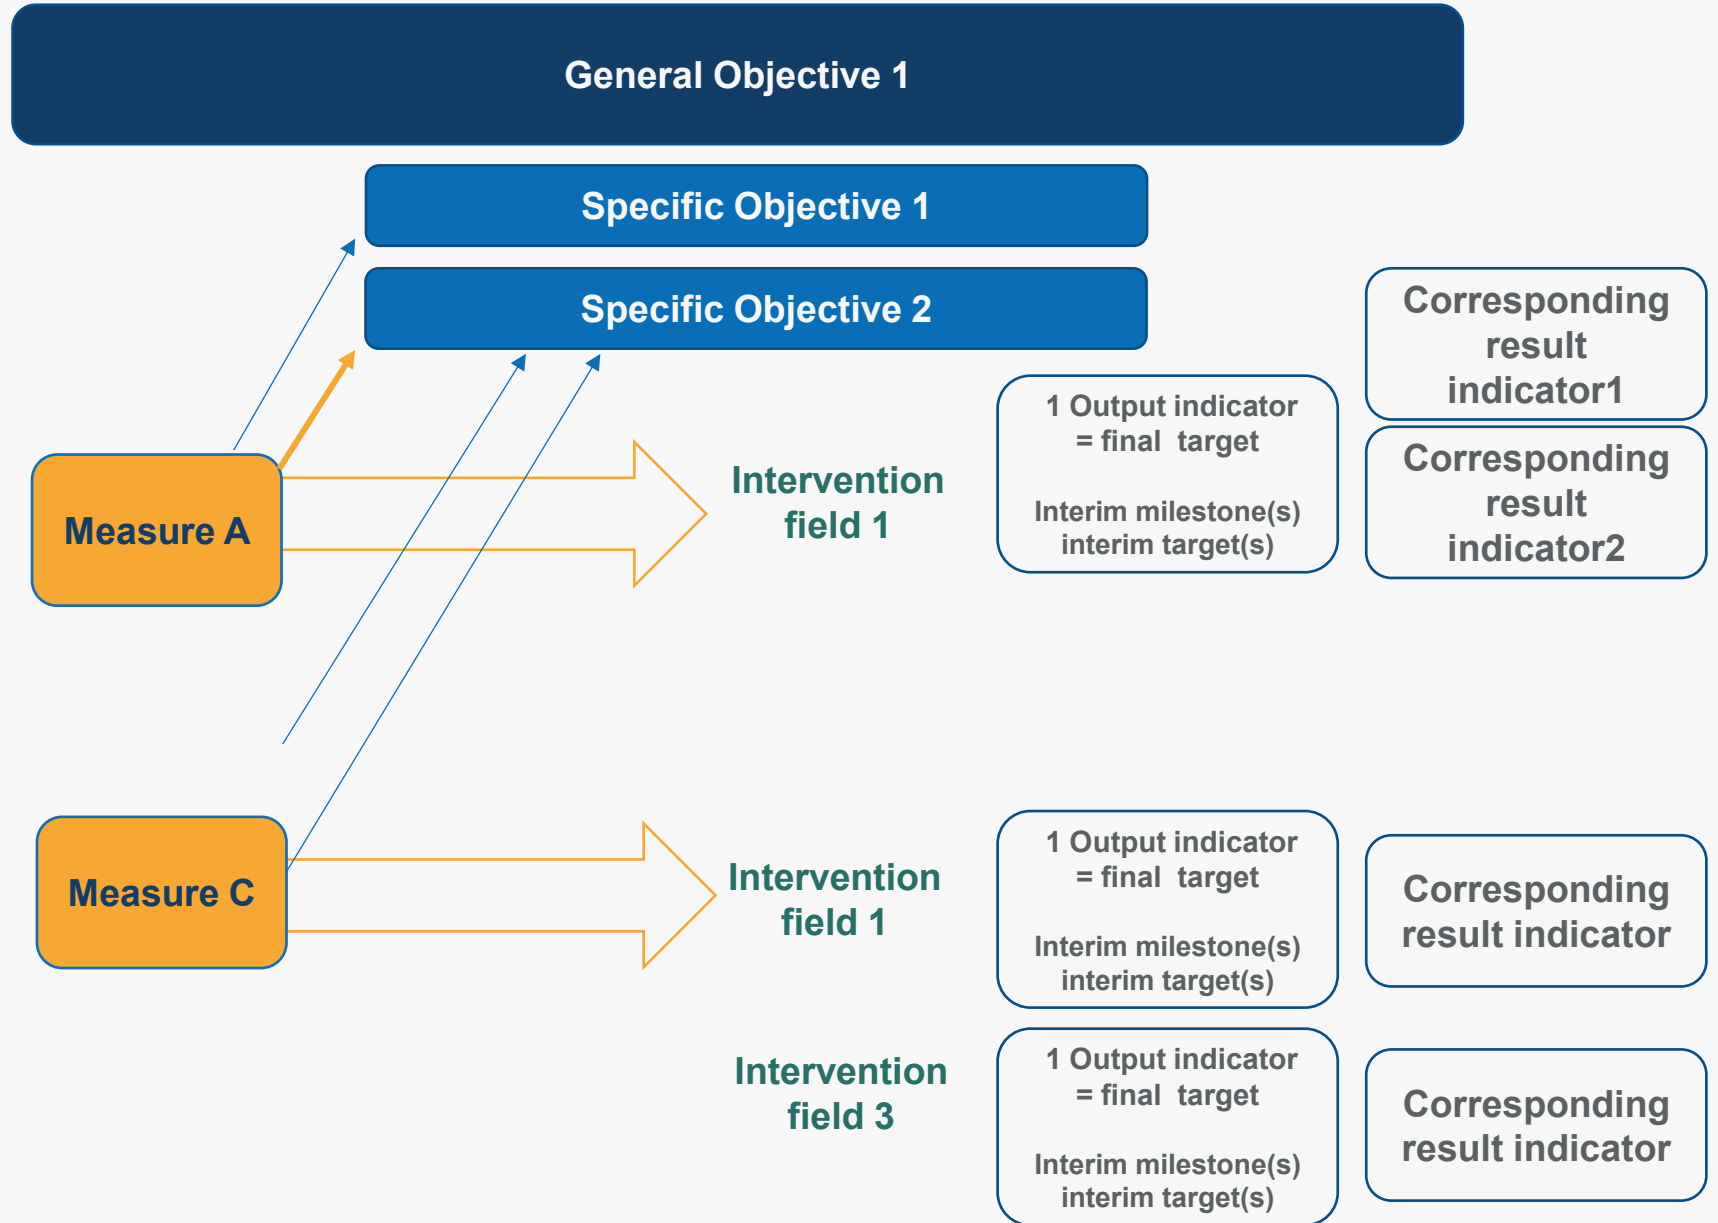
General Objective 1

Specific Objective 1

Specific Objective 2

Corresponding result indicator1

Corresponding result indicator2

Measure A

Intervention field 1

1 Output indicator = final target

Interim milestone(s) interim target(s)

Measure C

Intervention field 1

1 Output indicator = final target

Interim milestone(s) interim target(s)

Corresponding result indicator

Intervention field 3

1 Output indicator = final target

Interim milestone(s) interim target(s)

Corresponding result indicator